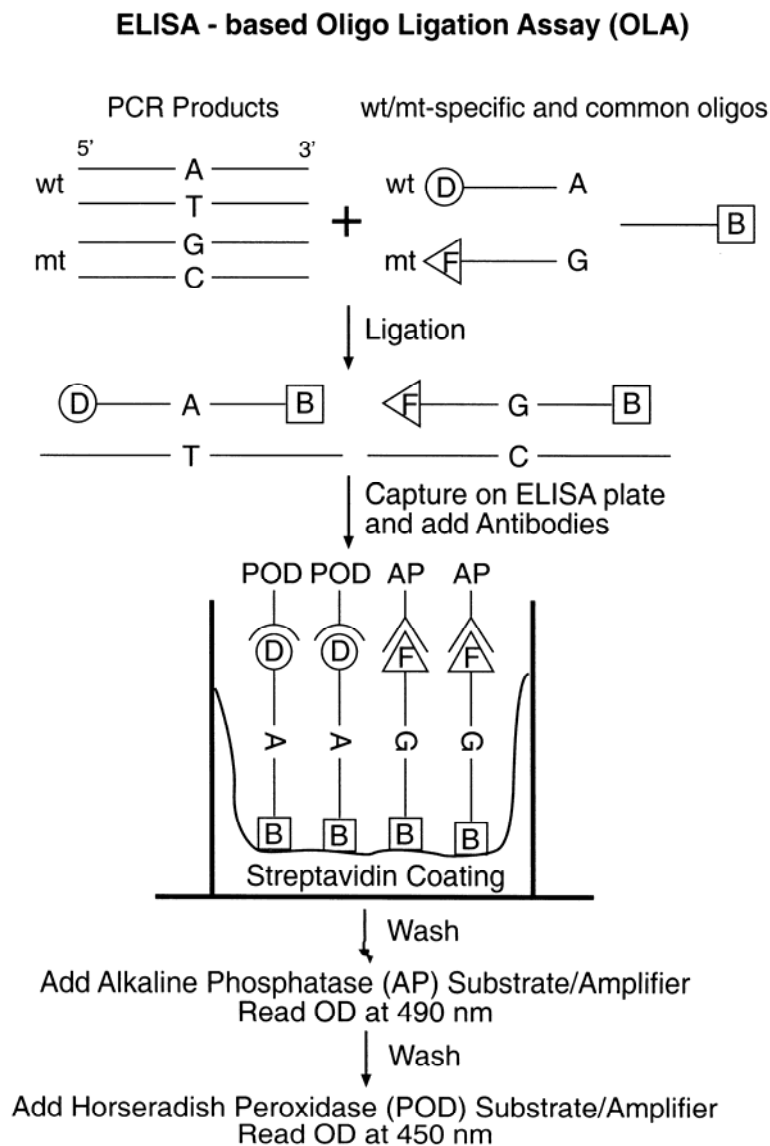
ELISA - based Oligo Ligation Assay (OLA)

PCR Products

wt/mt-specific and common oligos

5'

3'

wt

A

T

mt

G

C

+

wt

D

A

mt

F

G

B

Ligation

D

A

B

F

G

B

T

C

Capture on ELISA plate and add Antibodies

POD POD AP AP

D D F F

A A G G

B B B B

Streptavidin Coating

Wash

Add Alkaline Phosphatase (AP) Substrate/Amplifier
Read OD at 490 nm

Wash

Add Horseradish Peroxidase (POD) Substrate/Amplifier
Read OD at 450 nm